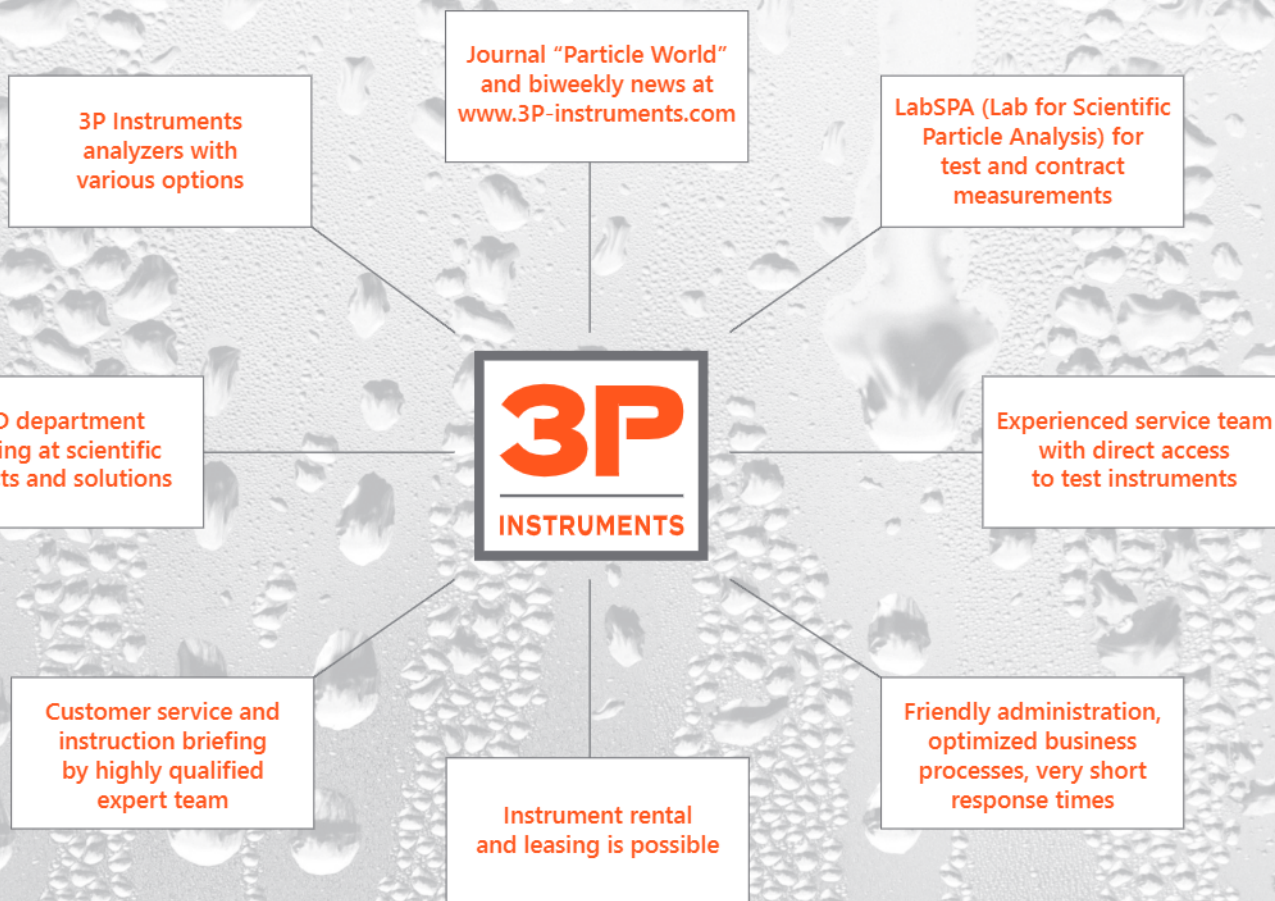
Journal “Particle World” and biweekly news at www.3P-instruments.com

3P Instruments analyzers with various options

LabSPA (Lab for Scientific Particle Analysis) for test and contract measurements

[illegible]D department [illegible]ing at scientific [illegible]ts and solutions

3P

INSTRUMENTS

Experienced service team with direct access to test instruments

Customer service and instruction briefing by highly qualified expert team

Friendly administration, optimized business processes, very short response times

Instrument rental and leasing is possible